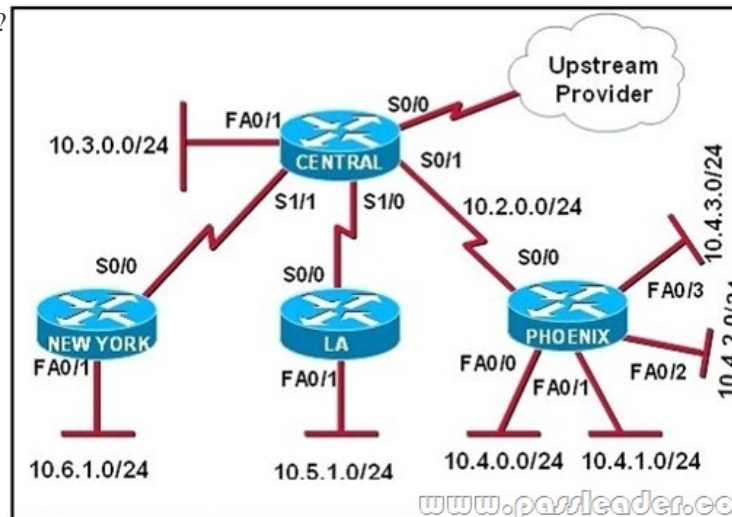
?

Upstream Provider

S0/0

FA0/1

10.3.0.0/24

CENTRAL

S0/1

10.4.3.0/24

S1/1

S1/0

10.2.0.0/24

S0/0

S0/0

S0/0

FA0/3

NEW YORK

LA

PHOENIX

10.4.2.0/24

FA0/1

FA0/1

FA0/0

FA0/1

FA0/2

10.6.1.0/24

10.5.1.0/24

10.4.0.0/24

10.4.1.0/24

www.passleader.co